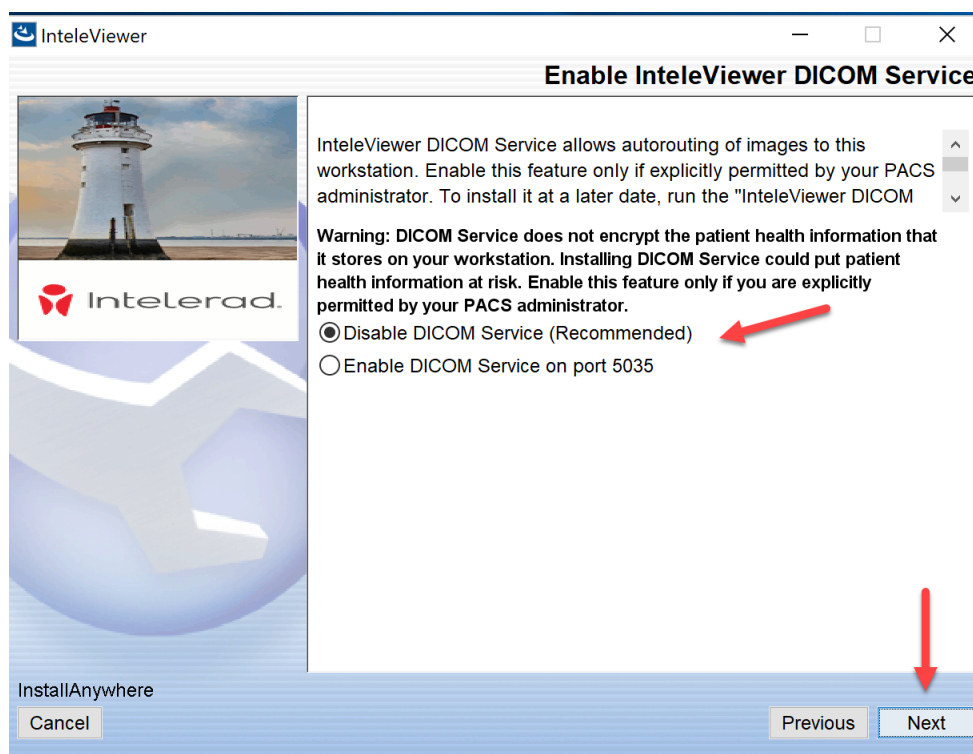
InteleViewer

Enable InteleViewer DICOM Service

InteleViewer DICOM Service allows autorouting of images to this workstation. Enable this feature only if explicitly permitted by your PACS administrator. To install it at a later date, run the "InteleViewer DICOM

Warning: DICOM Service does not encrypt the patient health information that it stores on your workstation. Installing DICOM Service could put patient health information at risk. Enable this feature only if you are explicitly permitted by your PACS administrator.

Disable DICOM Service (Recommended)

Enable DICOM Service on port 5035

Intelerad

InstallAnywhere

Cancel

Previous

Next